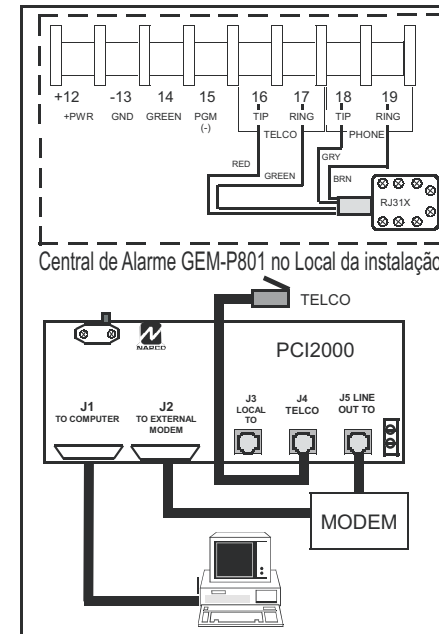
+12
+PWR
-13
GND
14
GREEN
15
PGM
(-)
16
TIP
17
RING
TELCO
18
TIP
19
RING
PHONE
RED
GREEN
GRY
BRN
RJ31X

Central de Alarme GEM-P801 no Local da instalação

TELCO
NAPCO
PCI2000
J1
TO COMPUTER
J2
TO EXTERNAL MODEM
J3
LOCAL TO
J4
TELCO
J5 LINE OUT TO
MODEM